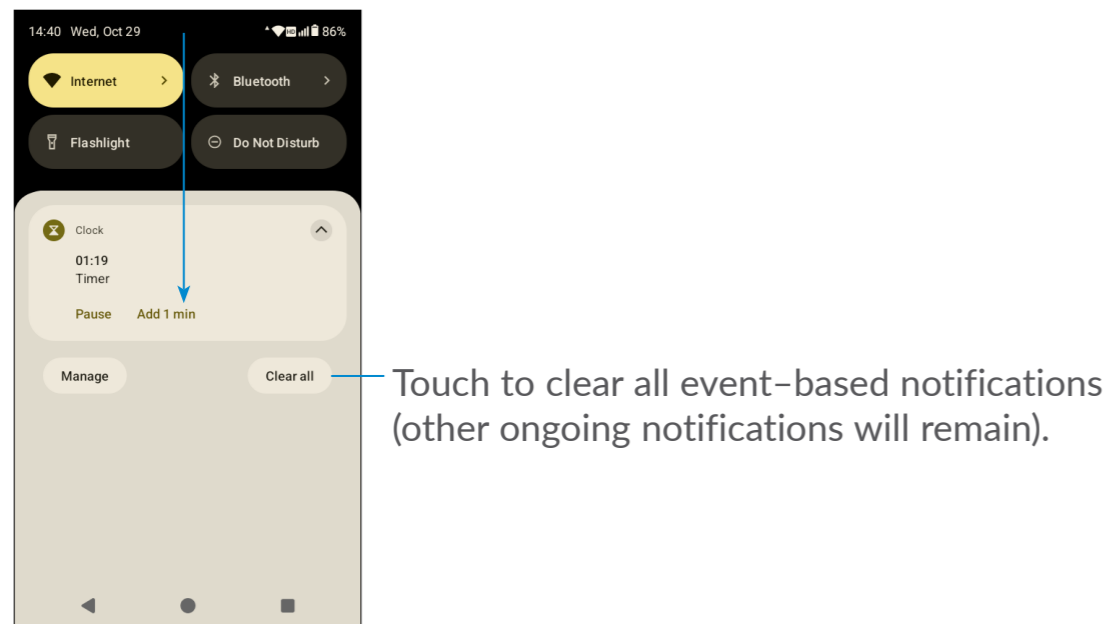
14:40 Wed, Oct 29

86%

Internet

Bluetooth

Flashlight

Do Not Disturb

Clock

01:19
Timer

Pause Add 1 min

Manage

Clear all

Touch to clear all event–based notifications (other ongoing notifications will remain).